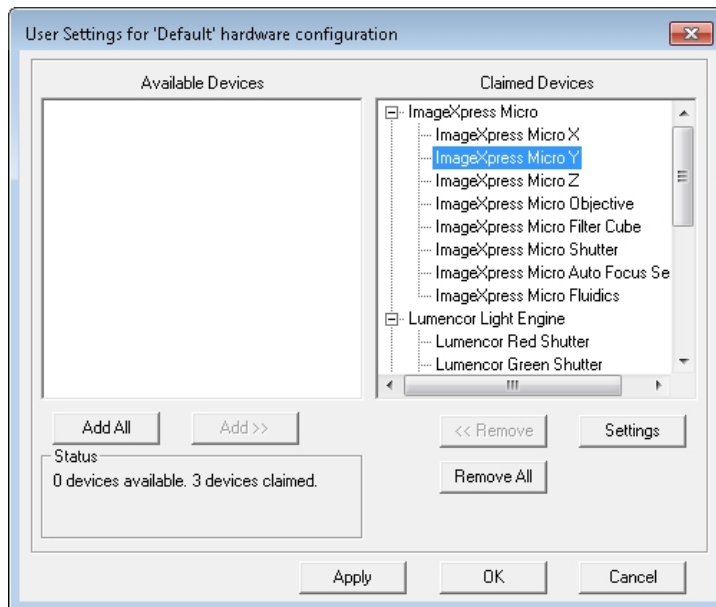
User Settings for 'Default' hardware configuration

Available Devices

Claimed Devices

ImageXpress Micro
ImageXpress Micro X
ImageXpress Micro Y
ImageXpress Micro Z
ImageXpress Micro Objective
ImageXpress Micro Filter Cube
ImageXpress Micro Shutter
ImageXpress Micro Auto Focus Se
ImageXpress Micro Fluidics
Lumencor Light Engine
Lumencor Red Shutter
Lumencor Green Shutter

Add All
Add >>
<< Remove
Settings

Status
0 devices available. 3 devices claimed.

Remove All

Apply
OK
Cancel